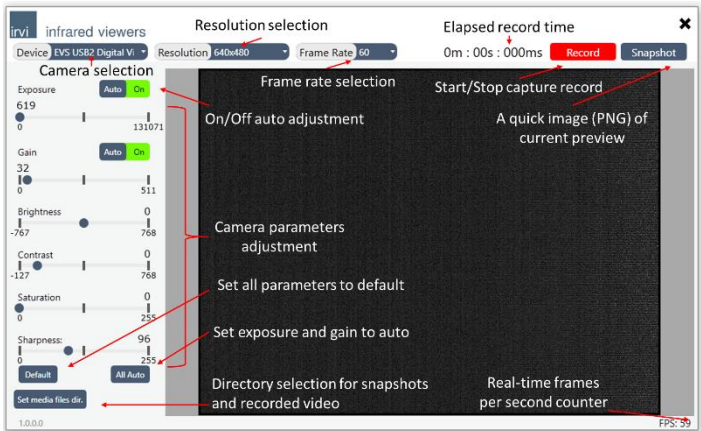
irvi infrared viewers

Resolution selection

Elapsed record time

✖

Device EVS USB2 Digital Vi

Resolution 640x480

Frame Rate 60

0m : 00s : 000ms

Record

Snapshot

Camera selection

Frame rate selection

Start/Stop capture record

Exposure

Auto On

619

0

131071

On/Off auto adjustment

A quick image (PNG) of current preview

Gain

Auto On

32

0

511

Brightness

0

-767

768

Camera parameters adjustment

Contrast

0

-127

768

Set all parameters to default

Saturation

0

0

255

Set exposure and gain to auto

Sharpness:

96

0

255

Default

All Auto

Directory selection for snapshots and recorded video

Real-time frames per second counter

Set media files dir.

1.0.0.0

FPS: 59